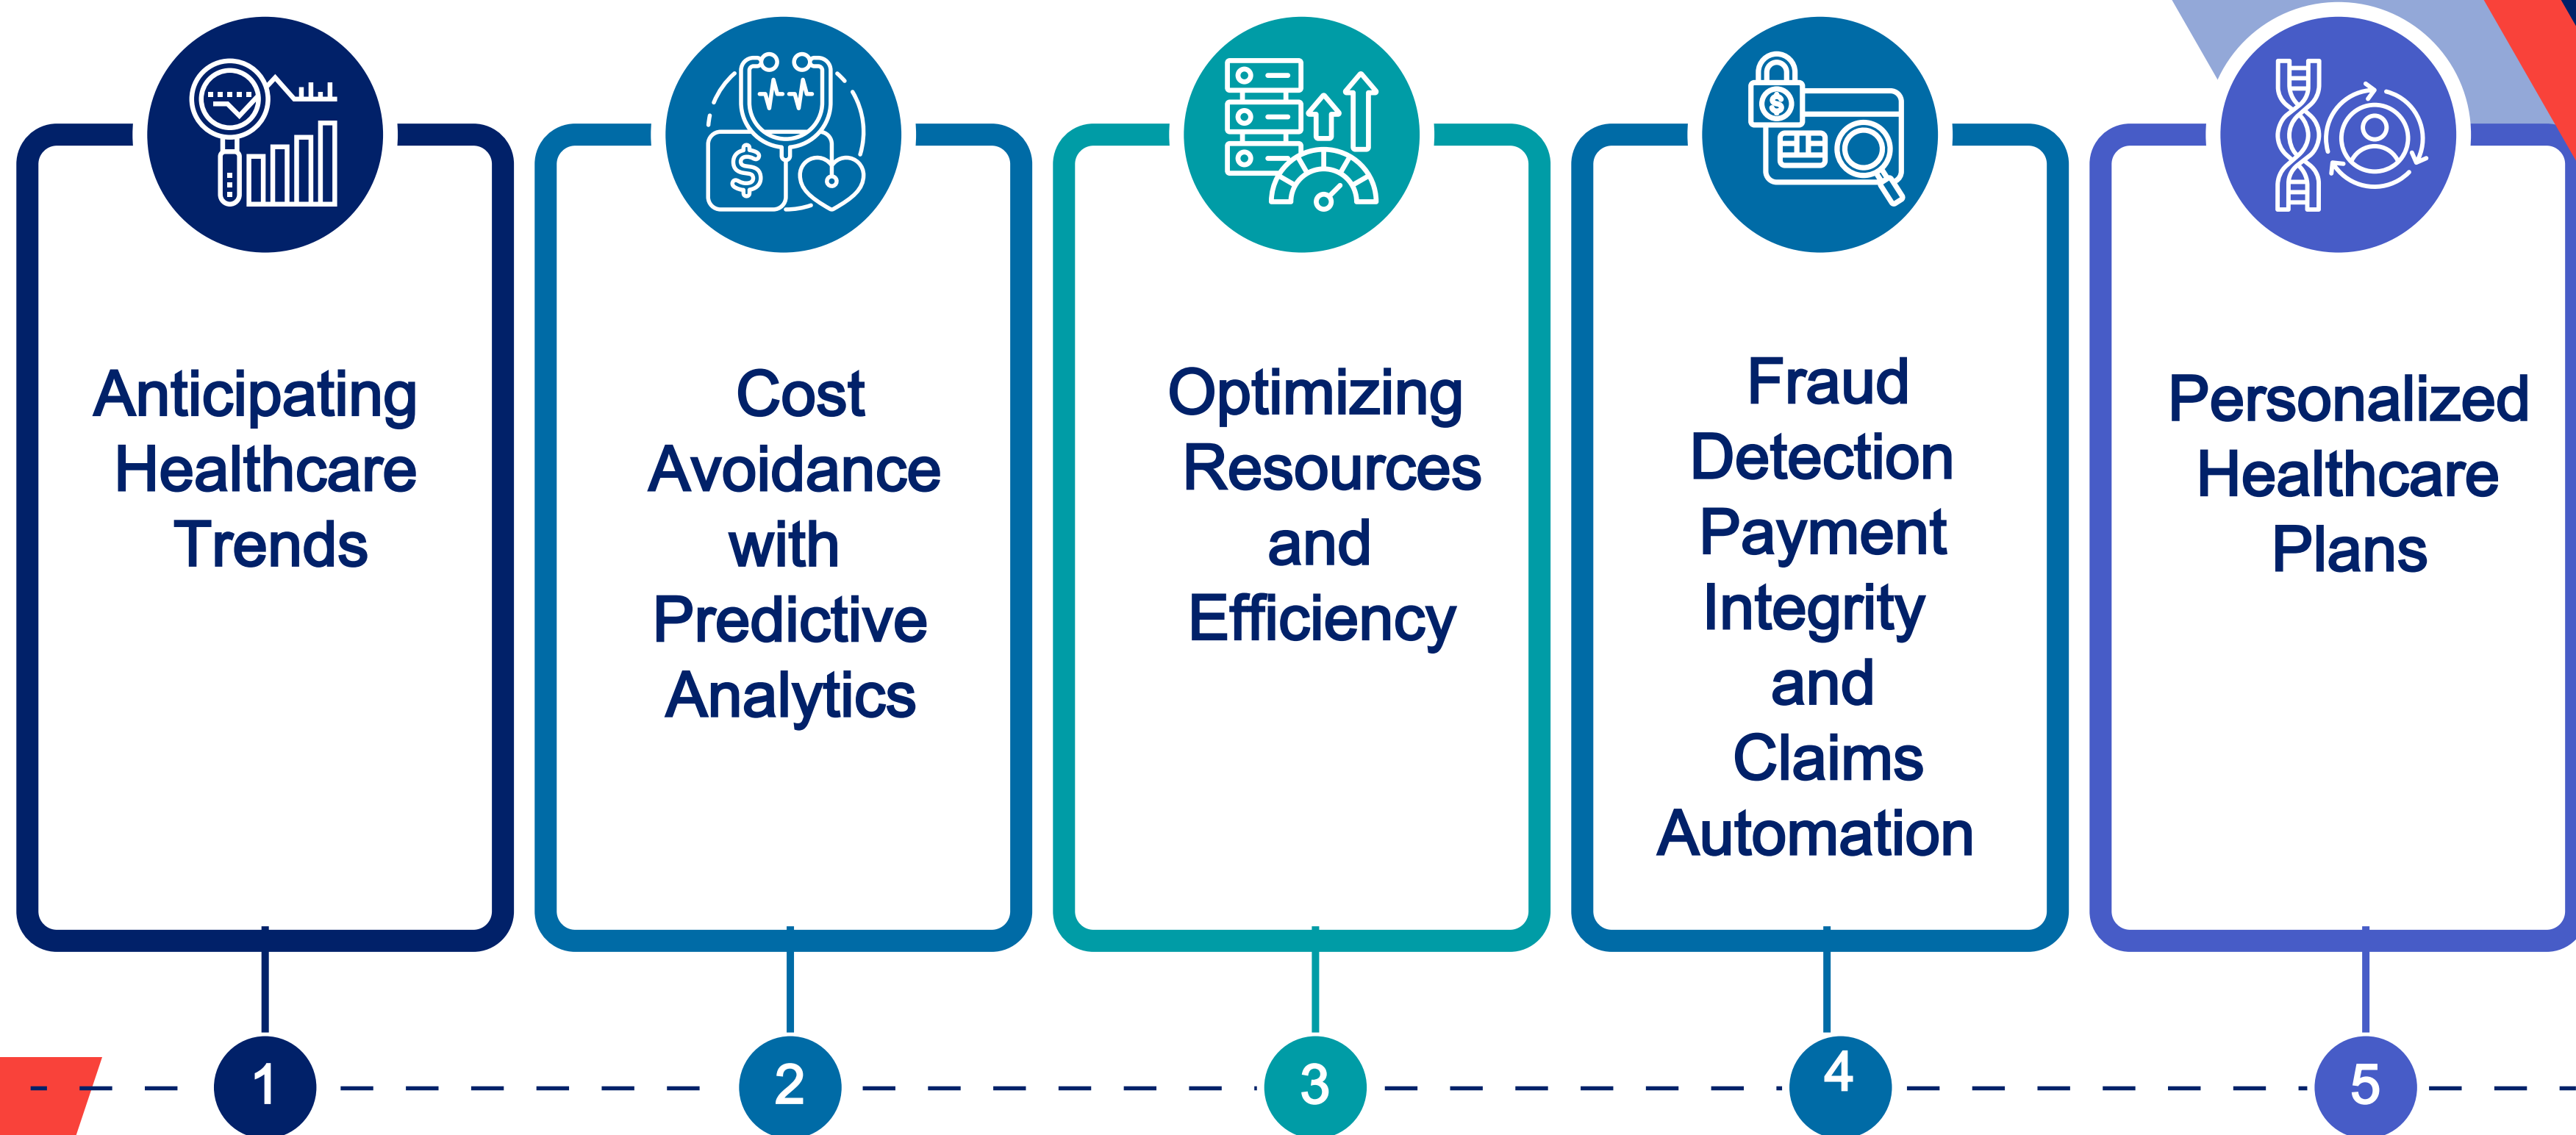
Anticipating Healthcare Trends

1

Cost Avoidance with Predictive Analytics

2

Optimizing Resources and Efficiency

3

Fraud Detection Payment Integrity and Claims Automation

4

Personalized Healthcare Plans

5